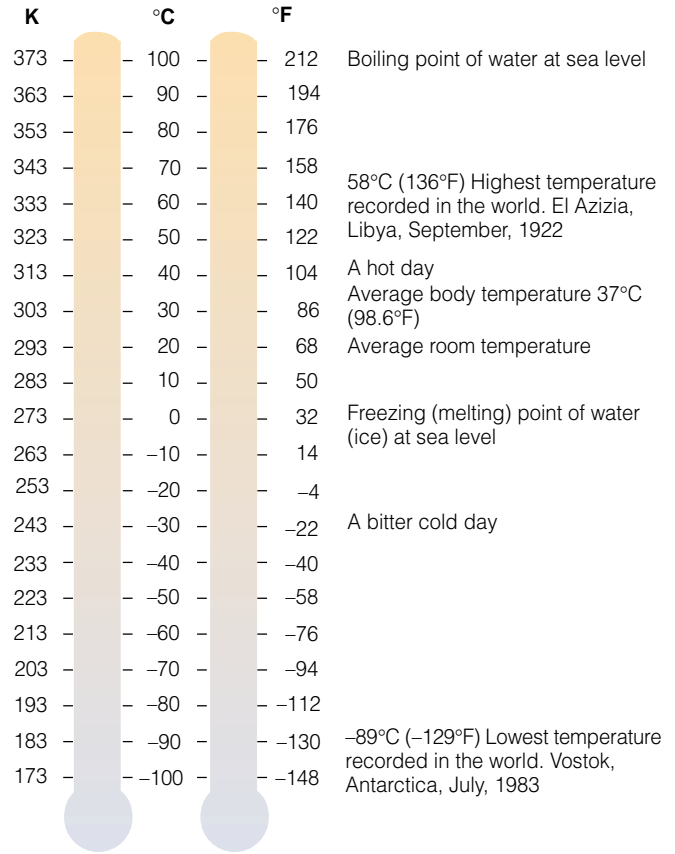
| K | °C | °F | |
|---|---|---|---|
| 373 | 100 | 212 | Boiling point of water at sea level |
| 363 | 90 | 194 | |
| 353 | 80 | 176 | |
| 343 | 70 | 158 | |
| 333 | 60 | 140 | 58°C (136°F) Highest temperature recorded in the world. El Azizia, Libya, September, 1922 |
| 323 | 50 | 122 | |
| 313 | 40 | 104 | A hot day |
| 303 | 30 | 86 | Average body temperature 37°C (98.6°F) |
| 293 | 20 | 68 | Average room temperature |
| 283 | 10 | 50 | |
| 273 | 0 | 32 | Freezing (melting) point of water (ice) at sea level |
| 263 | –10 | 14 | |
| 253 | –20 | –4 | |
| 243 | –30 | –22 | A bitter cold day |
| 233 | –40 | –40 | |
| 223 | –50 | –58 | |
| 213 | –60 | –76 | |
| 203 | –70 | –94 | |
| 193 | –80 | –112 | |
| 183 | –90 | –130 | –89°C (–129°F) Lowest temperature recorded in the world. Vostok, Antarctica, July, 1983 |
| 173 | –100 | –148 | |